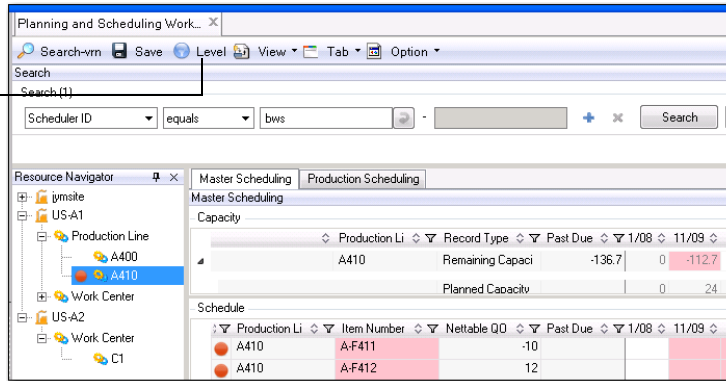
Planning and Scheduling Work...

Search-vrn Save Level View Tab Option

Search

Search (1)

Scheduler ID | equals | bws | - | Search

Resource Navigator

jvmsite
US-A1
Production Line
A400
A410
Work Center
US-A2
Work Center
C1

Master Scheduling | Production Scheduling

Master Scheduling

Capacity

| Production Li | Record Type | Past Due | 1/08 | 11/09 |
|---|---|---|---|---|
| A410 | Remaining Capaci | -136.7 | 0 | -112.7 |
| | Planned Capacity | | 0 | 24 |

Schedule

| Production Li | Item Number | Nettable QO | Past Due | 1/08 | 11/09 |
|---|---|---|---|---|---|
| A410 | A-F411 | -10 | | | |
| A410 | A-F412 | 12 | | | |